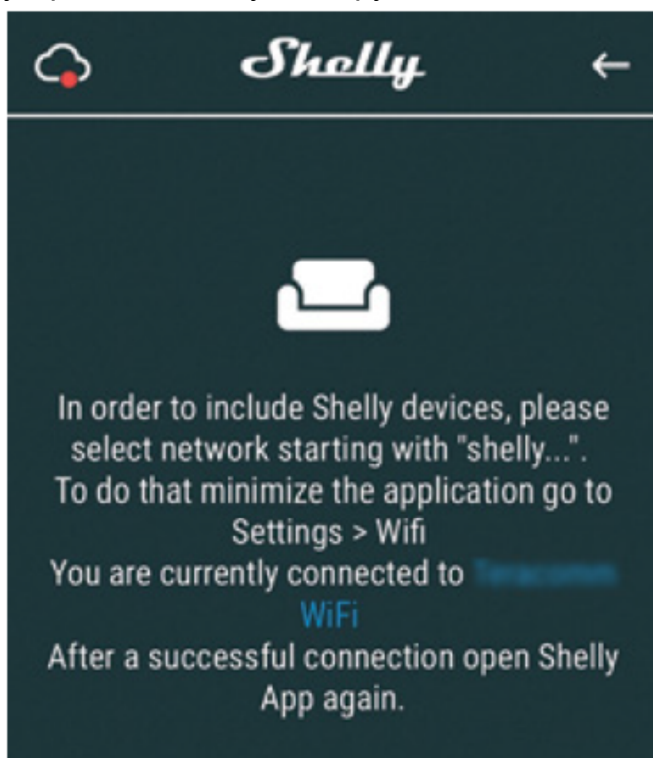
Shelly

In order to include Shelly devices, please select network starting with "shelly...". To do that minimize the application go to Settings > Wifi
You are currently connected to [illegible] WiFi
After a successful connection open Shelly App again.